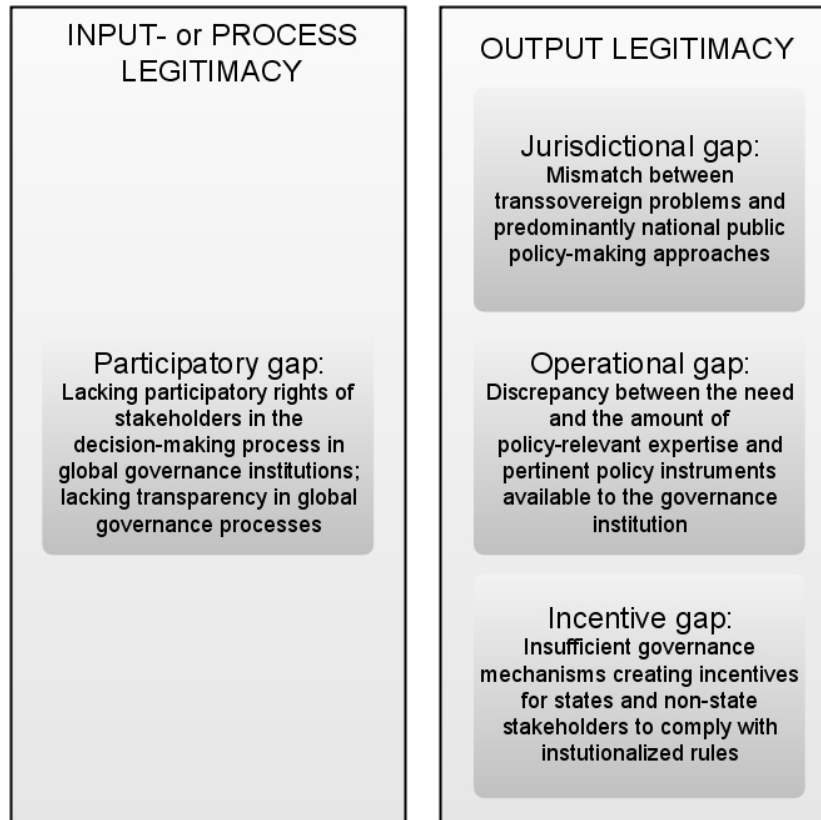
INPUT- or PROCESS LEGITIMACY

Participatory gap:
Lacking participatory rights of stakeholders in the decision-making process in global governance institutions; lacking transparency in global governance processes

OUTPUT LEGITIMACY

Jurisdictional gap:
Mismatch between transsovereign problems and predominantly national public policy-making approaches

Operational gap:
Discrepancy between the need and the amount of policy-relevant expertise and pertinent policy instruments available to the governance institution

Incentive gap:
Insufficient governance mechanisms creating incentives for states and non-state stakeholders to comply with instutionalized rules